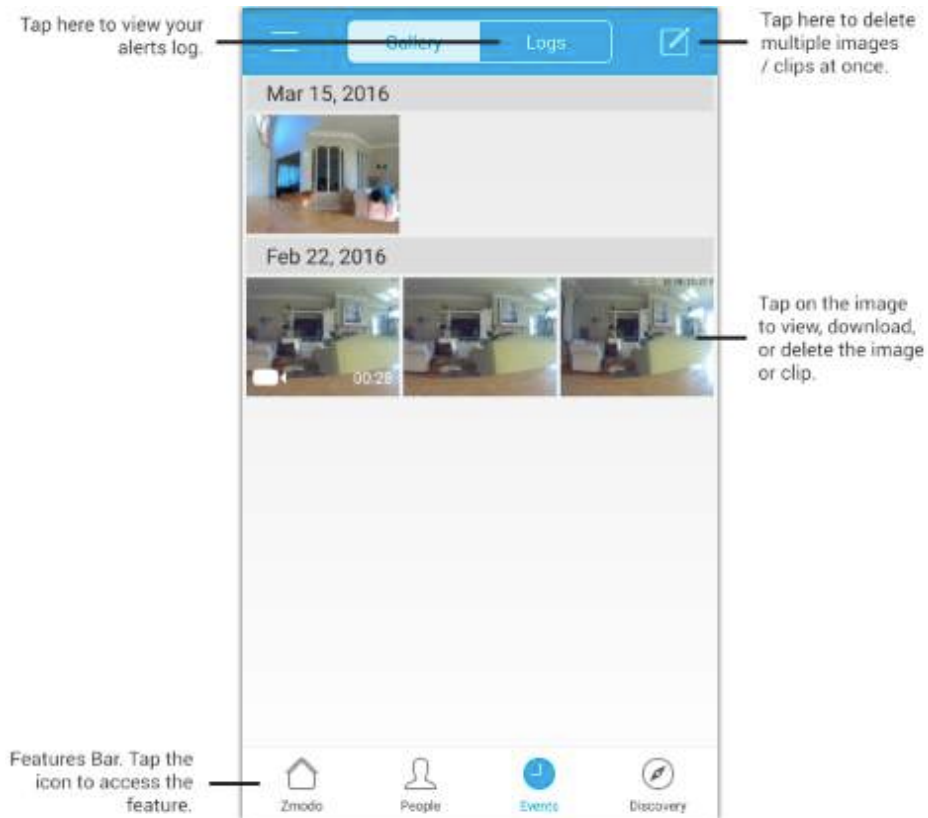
Tap here to view your alerts log.

Gallery

Logs

Tap here to delete multiple images / clips at once.

Mar 15, 2016

Feb 22, 2016

00:28

Tap on the image to view, download, or delete the image or clip.

Features Bar. Tap the icon to access the feature.

Zmodo

People

Events

Discovery